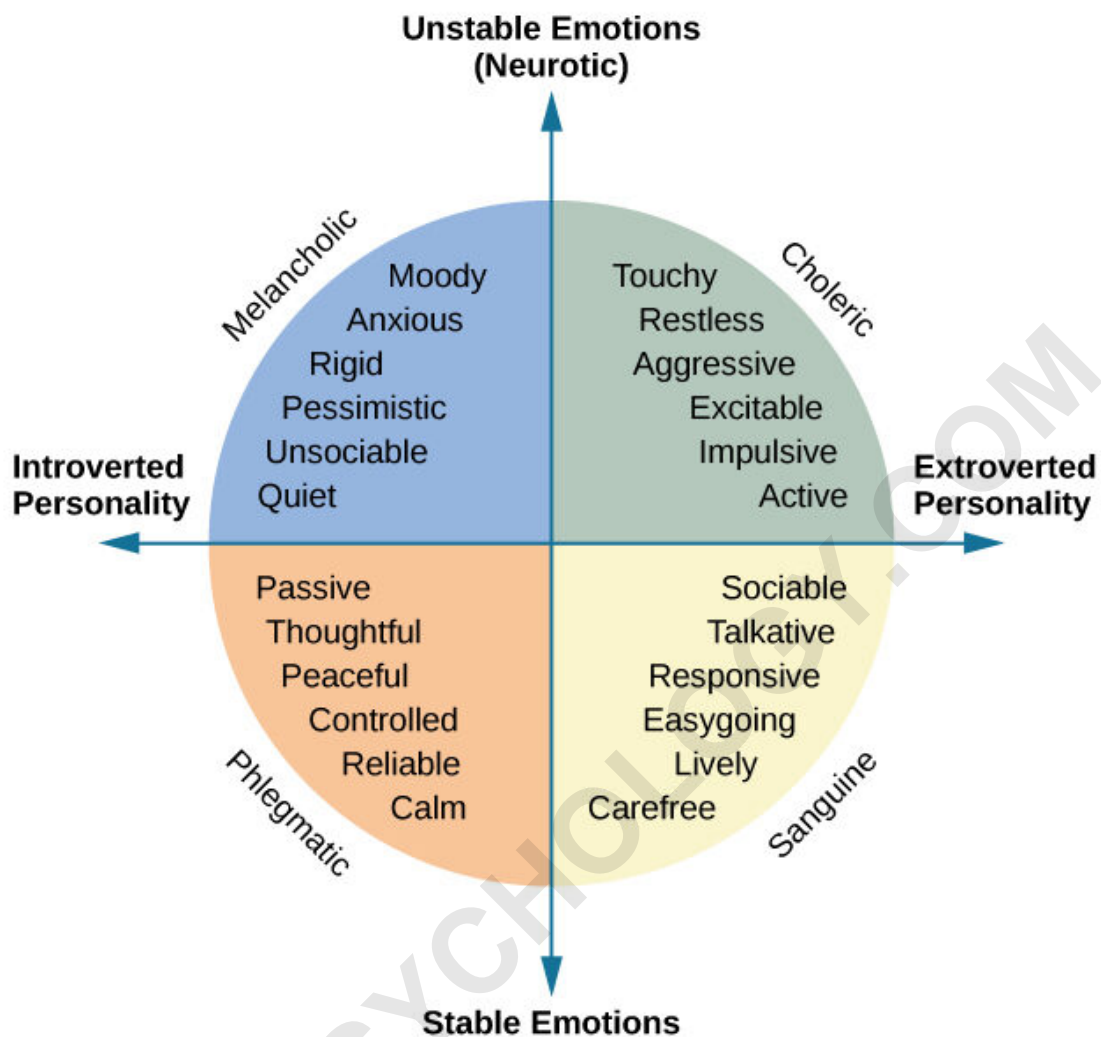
Unstable Emotions (Neurotic)

Melancholic

Moody
Anxious
Rigid
Pessimistic
Unsociable
Quiet

Choleric

Touchy
Restless
Aggressive
Excitable
Impulsive
Active

Introverted Personality

Extroverted Personality

Passive
Thoughtful
Peaceful
Controlled
Reliable
Calm

Phlegmatic

Sociable
Talkative
Responsive
Easygoing
Lively
Carefree

Sanguine

Stable Emotions

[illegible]YCHOLOGY.COM